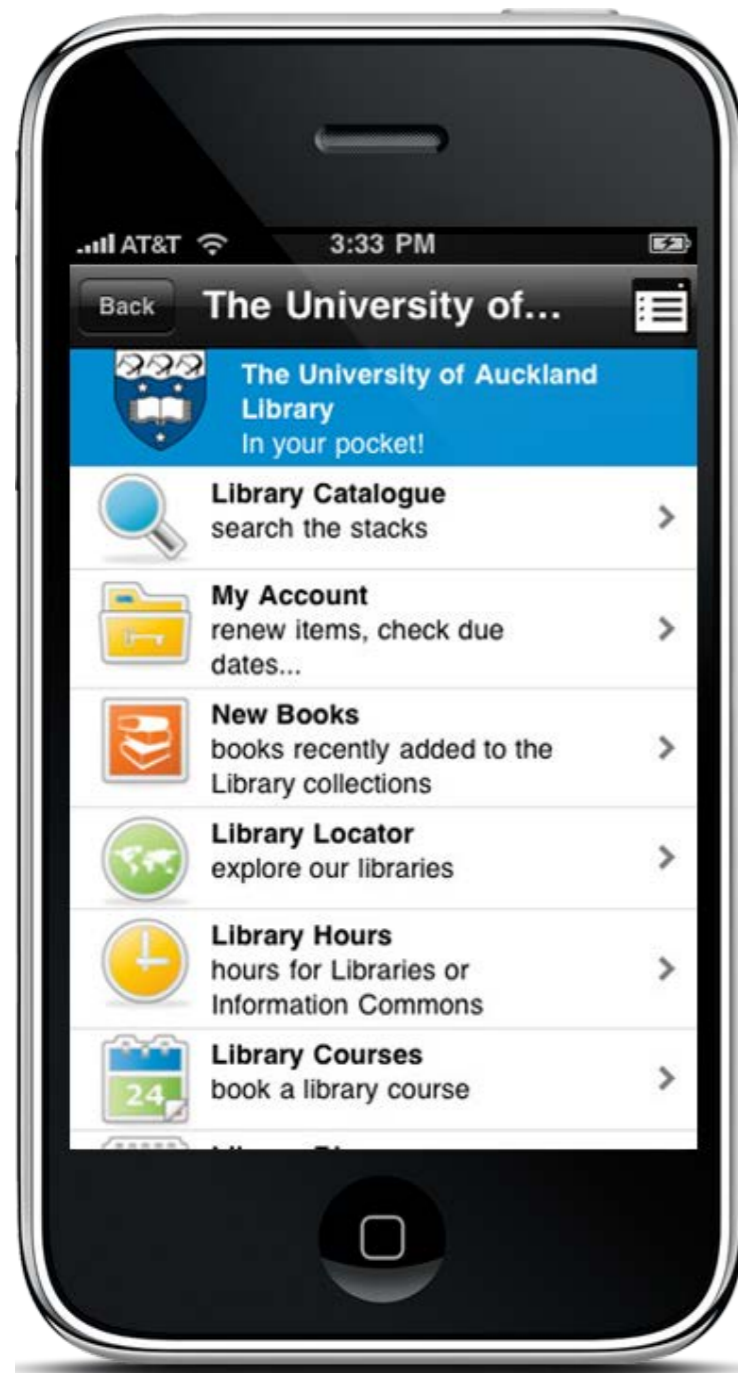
AT&T 3:33 PM

Back The University of...

The University of Auckland Library
In your pocket!

Library Catalogue
search the stacks

My Account
renew items, check due dates...

New Books
books recently added to the Library collections

Library Locator
explore our libraries

Library Hours
hours for Libraries or Information Commons

Library Courses
book a library course

24

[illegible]